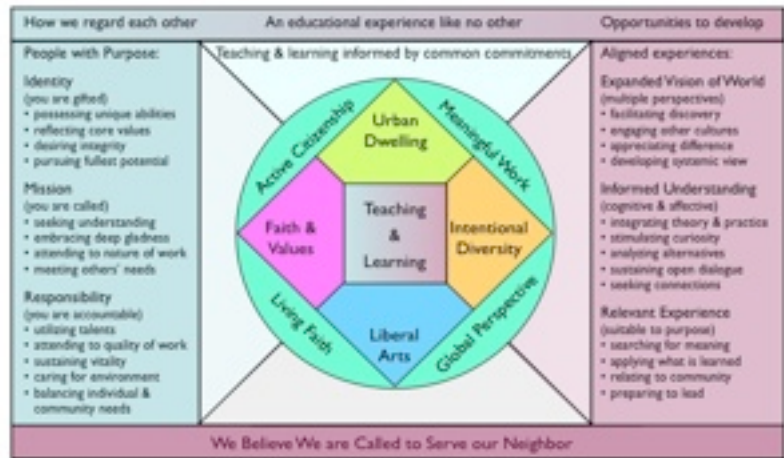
How we regard each other

An educational experience like no other

Opportunities to develop

People with Purpose:

Identity
(you are gifted)
• possessing unique abilities
• reflecting core values
• desiring integrity
• pursuing fullest potential

Mission
(you are called)
• seeking understanding
• embracing deep gladness
• attending to nature of work
• meeting others' needs

Responsibility
(you are accountable)
• utilizing talents
• attending to quality of work
• sustaining vitality
• caring for environment
• balancing individual & community needs

Teaching & learning informed by common commitments

Active Citizenship

Meaningful Work

Urban Dwelling

Faith & Values

Teaching & Learning

Intentional Diversity

Liberal Arts

Living Faith

Global Perspective

Aligned experiences:

Expanded Vision of World
(multiple perspectives)
• facilitating discovery
• engaging other cultures
• appreciating difference
• developing systemic view

Informed Understanding
(cognitive & affective)
• integrating theory & practice
• stimulating curiosity
• analyzing alternatives
• sustaining open dialogue
• seeking connections

Relevant Experience
(suitable to purpose)
• searching for meaning
• applying what is learned
• relating to community
• preparing to lead

We Believe We are Called to Serve our Neighbor